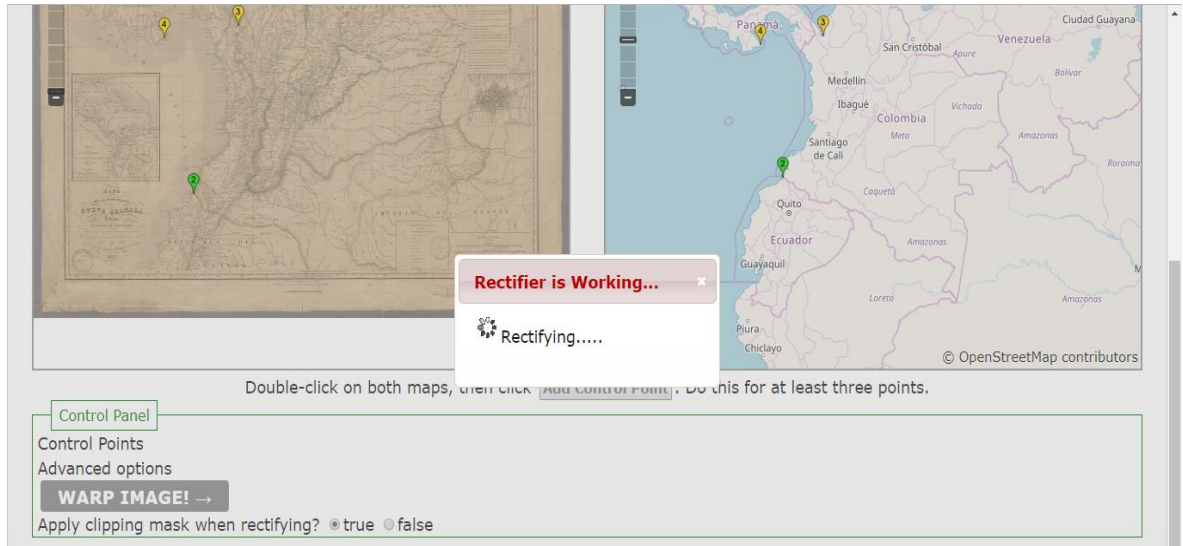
4 3

MAPA NUEVA GRANADA

2

Panamá 4 3 San Cristóbal Ciudad Guayana Venezuela Apure Bolívar Medellín Ibagué Vichada Colombia Meta Amazonas Santiago de Cali Roraima 2 Caquetá Quito Ecuador Amazonas Guayaquil Loreto Amazonas Piura Chiclayo

© OpenStreetMap contributors

Rectifier is Working... ×

Rectifying.....

Double-click on both maps, then click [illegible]. Do this for at least three points.

Control Panel

Control Points

Advanced options

WARP IMAGE! →

Apply clipping mask when rectifying? true false